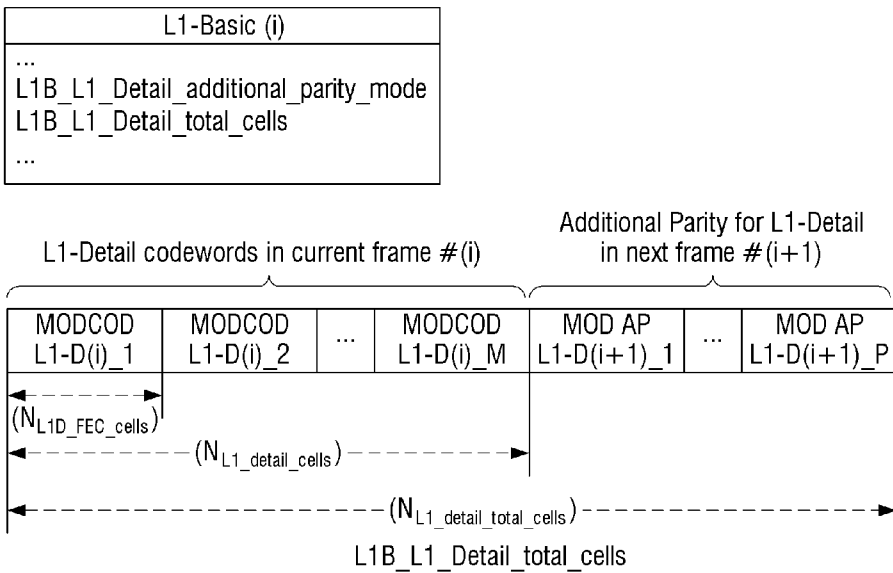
L1-Basic (i)

...
L1B_L1_Detail_additional_parity_mode
L1B_L1_Detail_total_cells
...

L1-Detail codewords in current frame #(i)

Additional Parity for L1-Detail in next frame #(i+1)

| MODCOD L1-D(i)_1 | MODCOD L1-D(i)_2 | ... | MODCOD L1-D(i)_M | MOD AP L1-D(i+1)_1 | ... | MOD AP L1-D(i+1)_P |
|---|---|---|---|---|---|---|

$(N_{L1D\_FEC\_cells})$

$(N_{L1\_detail\_cells})$

$(N_{L1\_detail\_total\_cells})$

L1B_L1_Detail_total_cells